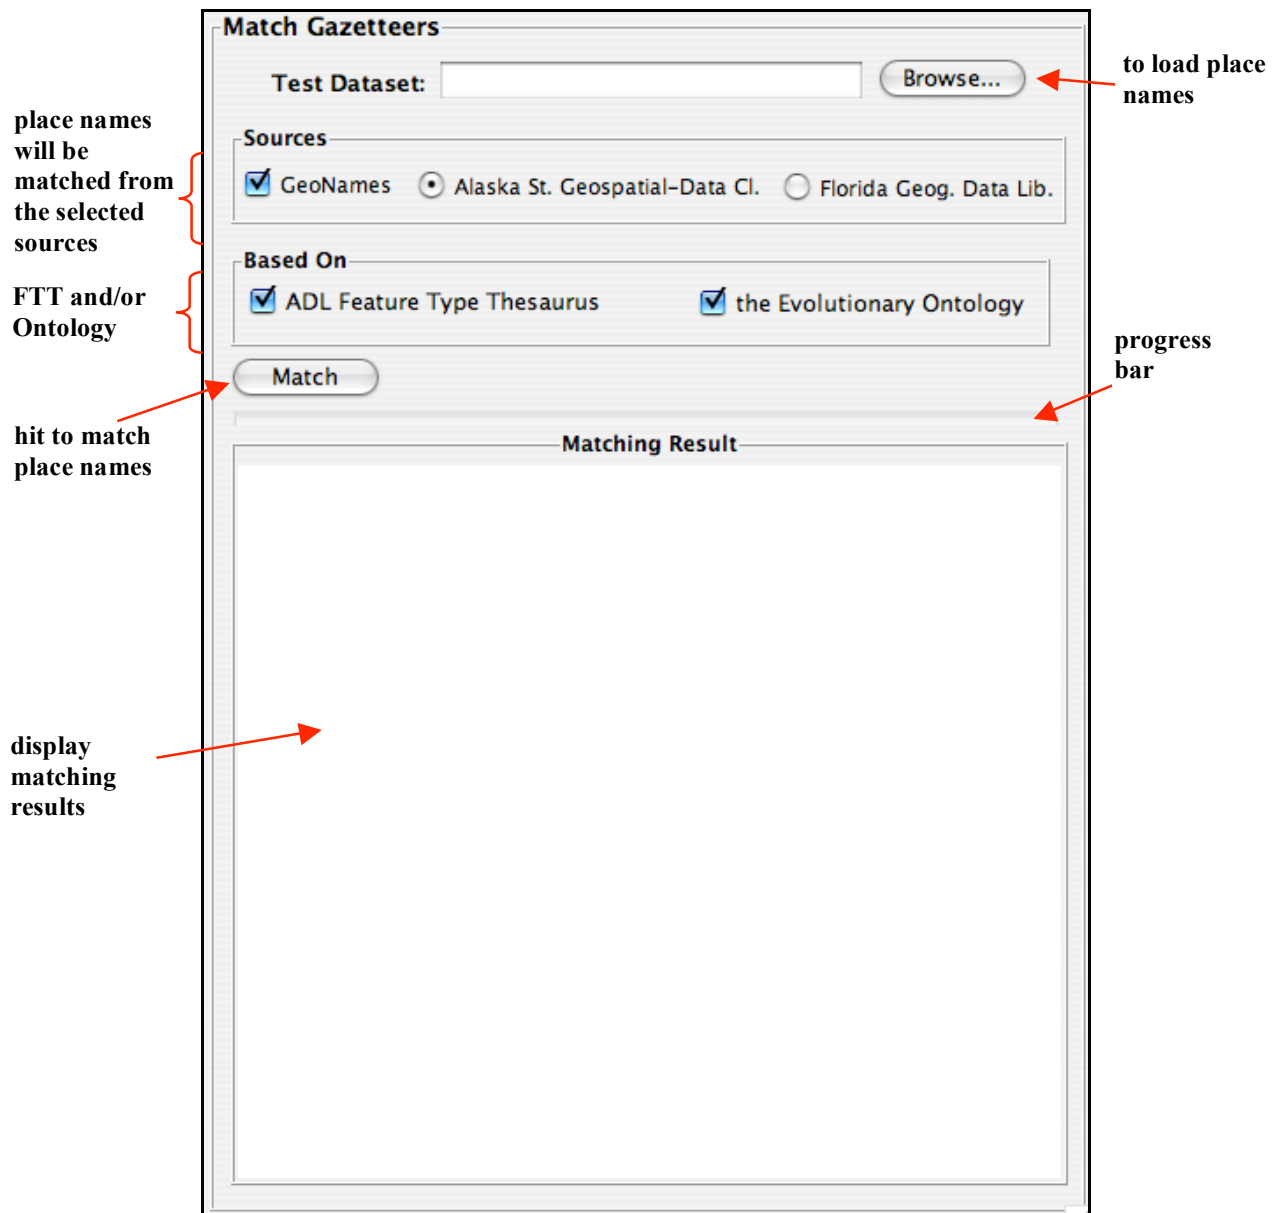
Match Gazetteers

Test Dataset:

Browse...

to load place names

place names will be matched from the selected sources

Sources

GeoNames

Alaska St. Geospatial-Data Cl.

Florida Geog. Data Lib.

FTT and/or Ontology

Based On

ADL Feature Type Thesaurus

the Evolutionary Ontology

Match

progress bar

hit to match place names

Matching Result

display matching results